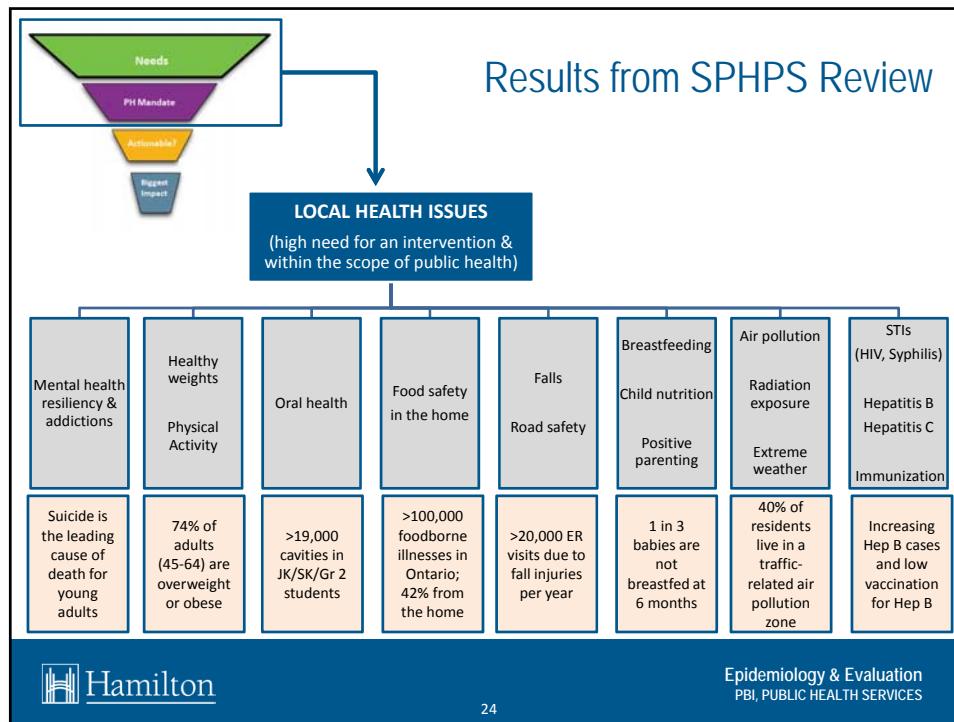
Needs

PH Mandate

Actionable?

Biggest Impact

Results from SPHPS Review

LOCAL HEALTH ISSUES

(high need for an intervention & within the scope of public health)

Mental health resiliency & addictions

Healthy weights

Physical Activity

Oral health

Food safety in the home

Falls

Road safety

Breastfeeding

Child nutrition

Positive parenting

Air pollution

Radiation exposure

Extreme weather

STIs (HIV, Syphilis)

Hepatitis B

Hepatitis C

Immunization

Suicide is the leading cause of death for young adults

74% of adults (45-64) are overweight or obese

>19,000 cavities in JK/SK/Gr 2 students

>100,000 foodborne illnesses in Ontario; 42% from the home

>20,000 ER visits due to fall injuries per year

1 in 3 babies are not breastfed at 6 months

40% of residents live in a traffic-related air pollution zone

Increasing Hep B cases and low vaccination for Hep B

Hamilton

Epidemiology & Evaluation
PBI, PUBLIC HEALTH SERVICES

24